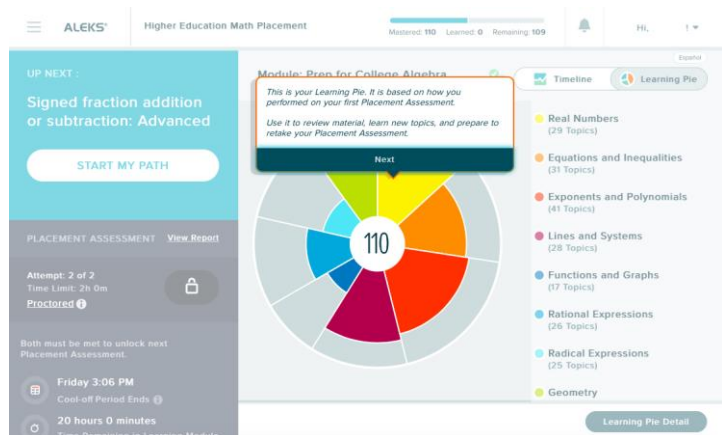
ALEKS

Higher Education Math Placement

Mastered: 110 Learned: 0 Remaining: 109

Hi, !

Español

UP NEXT :

Signed fraction addition or subtraction: Advanced

START MY PATH

PLACEMENT ASSESSMENT View Report

Attempt: 2 of 2
Time Limit: 2h 0m
Proctored

Both must be met to unlock next Placement Assessment.

Friday 3:06 PM
Cool-off Period Ends

20 hours 0 minutes
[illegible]

Module: Prep for College Algebra

Timeline

Learning Pie

This is your Learning Pie. It is based on how you performed on your first Placement Assessment.

Use it to review material, learn new topics, and prepare to retake your Placement Assessment.

Next

110

Real Numbers
(29 Topics)

Equations and Inequalities
(31 Topics)

Exponents and Polynomials
(41 Topics)

Lines and Systems
(28 Topics)

Functions and Graphs
(17 Topics)

Rational Expressions
(26 Topics)

Radical Expressions
(25 Topics)

Geometry

Learning Pie Detail